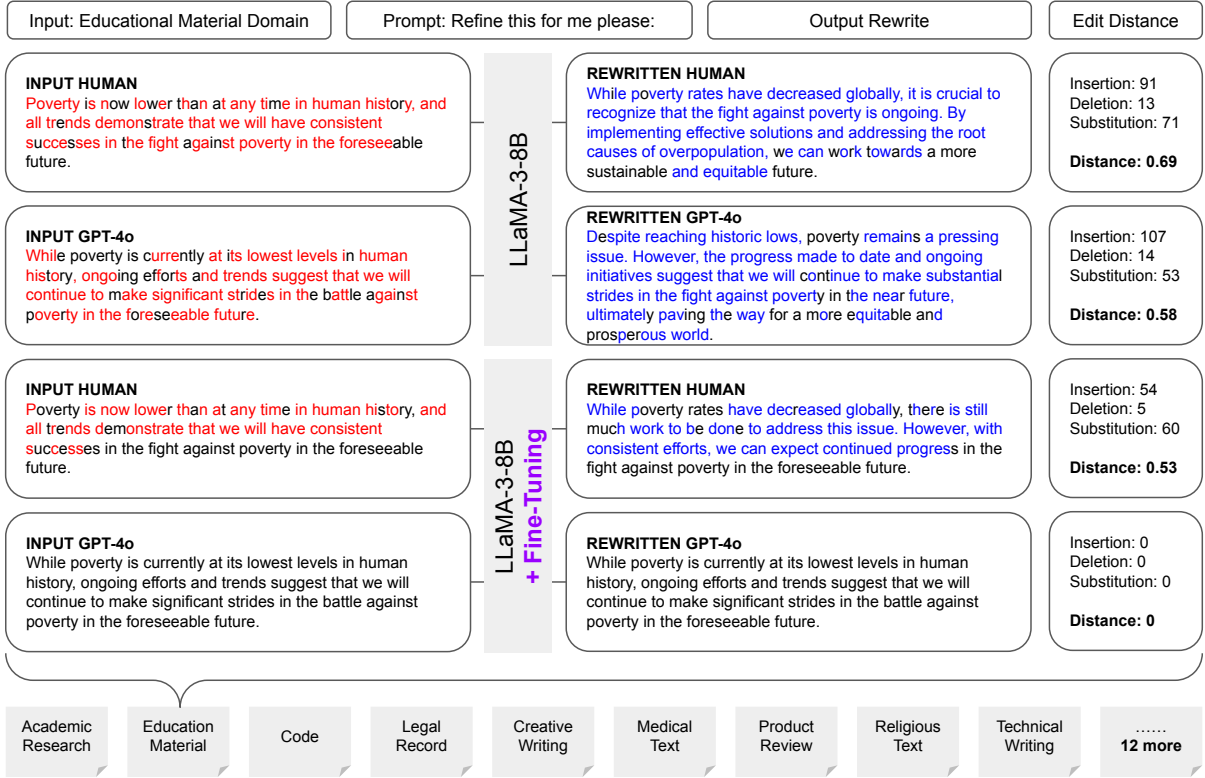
Input: Educational Material Domain

Prompt: Refine this for me please:

Output Rewrite

Edit Distance

LLaMA-3-8B

INPUT HUMAN
Poverty is now lower than at any time in human history, and all trends demonstrate that we will have consistent successes in the fight against poverty in the foreseeable future.

REWRITTEN HUMAN
While poverty rates have decreased globally, it is crucial to recognize that the fight against poverty is ongoing. By implementing effective solutions and addressing the root causes of overpopulation, we can work towards a more sustainable and equitable future.

Insertion: 91
Deletion: 13
Substitution: 71

Distance: 0.69

INPUT GPT-4o
While poverty is currently at its lowest levels in human history, ongoing efforts and trends suggest that we will continue to make significant strides in the battle against poverty in the foreseeable future.

REWRITTEN GPT-4o
Despite reaching historic lows, poverty remains a pressing issue. However, the progress made to date and ongoing initiatives suggest that we will continue to make substantial strides in the fight against poverty in the near future, ultimately paving the way for a more equitable and prosperous world.

Insertion: 107
Deletion: 14
Substitution: 53

Distance: 0.58

LLaMA-3-8B
+ Fine-Tuning

INPUT HUMAN
Poverty is now lower than at any time in human history, and all trends demonstrate that we will have consistent successes in the fight against poverty in the foreseeable future.

REWRITTEN HUMAN
While poverty rates have decreased globally, there is still much work to be done to address this issue. However, with consistent efforts, we can expect continued progress in the fight against poverty in the foreseeable future.

Insertion: 54
Deletion: 5
Substitution: 60

Distance: 0.53

INPUT GPT-4o
While poverty is currently at its lowest levels in human history, ongoing efforts and trends suggest that we will continue to make significant strides in the battle against poverty in the foreseeable future.

REWRITTEN GPT-4o
While poverty is currently at its lowest levels in human history, ongoing efforts and trends suggest that we will continue to make significant strides in the battle against poverty in the foreseeable future.

Insertion: 0
Deletion: 0
Substitution: 0

Distance: 0

Academic Research | Education Material | Code | Legal Record | Creative Writing | Medical Text | Product Review | Religious Text | Technical Writing | ...... 12 more